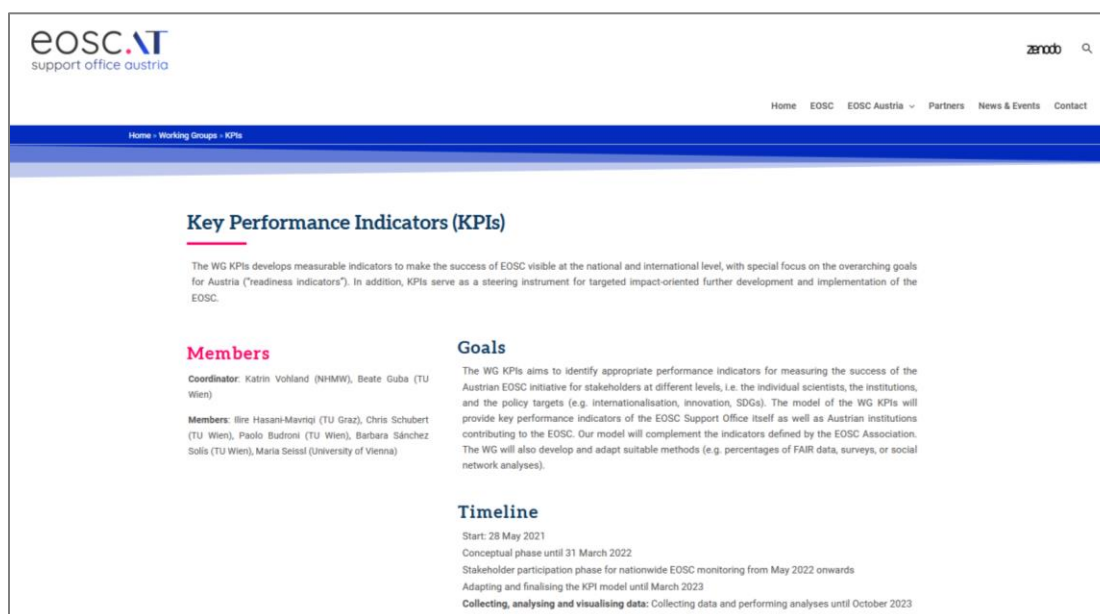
eosc.AT
support office austria

zenodo

Home EOSC EOSC Austria Partners News & Events Contact

Home » Working Groups » KPIs

Key Performance Indicators (KPIs)

The WG KPIs develops measurable indicators to make the success of EOSC visible at the national and international level, with special focus on the overarching goals for Austria ("readiness indicators"). In addition, KPIs serve as a steering instrument for targeted impact-oriented further development and implementation of the EOSC.

Members

Coordinator: Katrin Vohland (NHMW), Beate Guba (TU Wien)

Members: Ilire Hasani-Mavriqi (TU Graz), Chris Schubert (TU Wien), Paolo Budroni (TU Wien), Barbara Sánchez Solís (TU Wien), Maria Seissl (University of Vienna)

Goals

The WG KPIs aims to identify appropriate performance indicators for measuring the success of the Austrian EOSC initiative for stakeholders at different levels, i.e. the individual scientists, the institutions, and the policy targets (e.g. internationalisation, innovation, SDGs). The model of the WG KPIs will provide key performance indicators of the EOSC Support Office itself as well as Austrian institutions contributing to the EOSC. Our model will complement the indicators defined by the EOSC Association. The WG will also develop and adapt suitable methods (e.g. percentages of FAIR data, surveys, or social network analyses).

Timeline

Start: 28 May 2021
Conceptual phase until 31 March 2022
Stakeholder participation phase for nationwide EOSC monitoring from May 2022 onwards
Adapting and finalising the KPI model until March 2023
Collecting, analysing and visualising data: Collecting data and performing analyses until October 2023